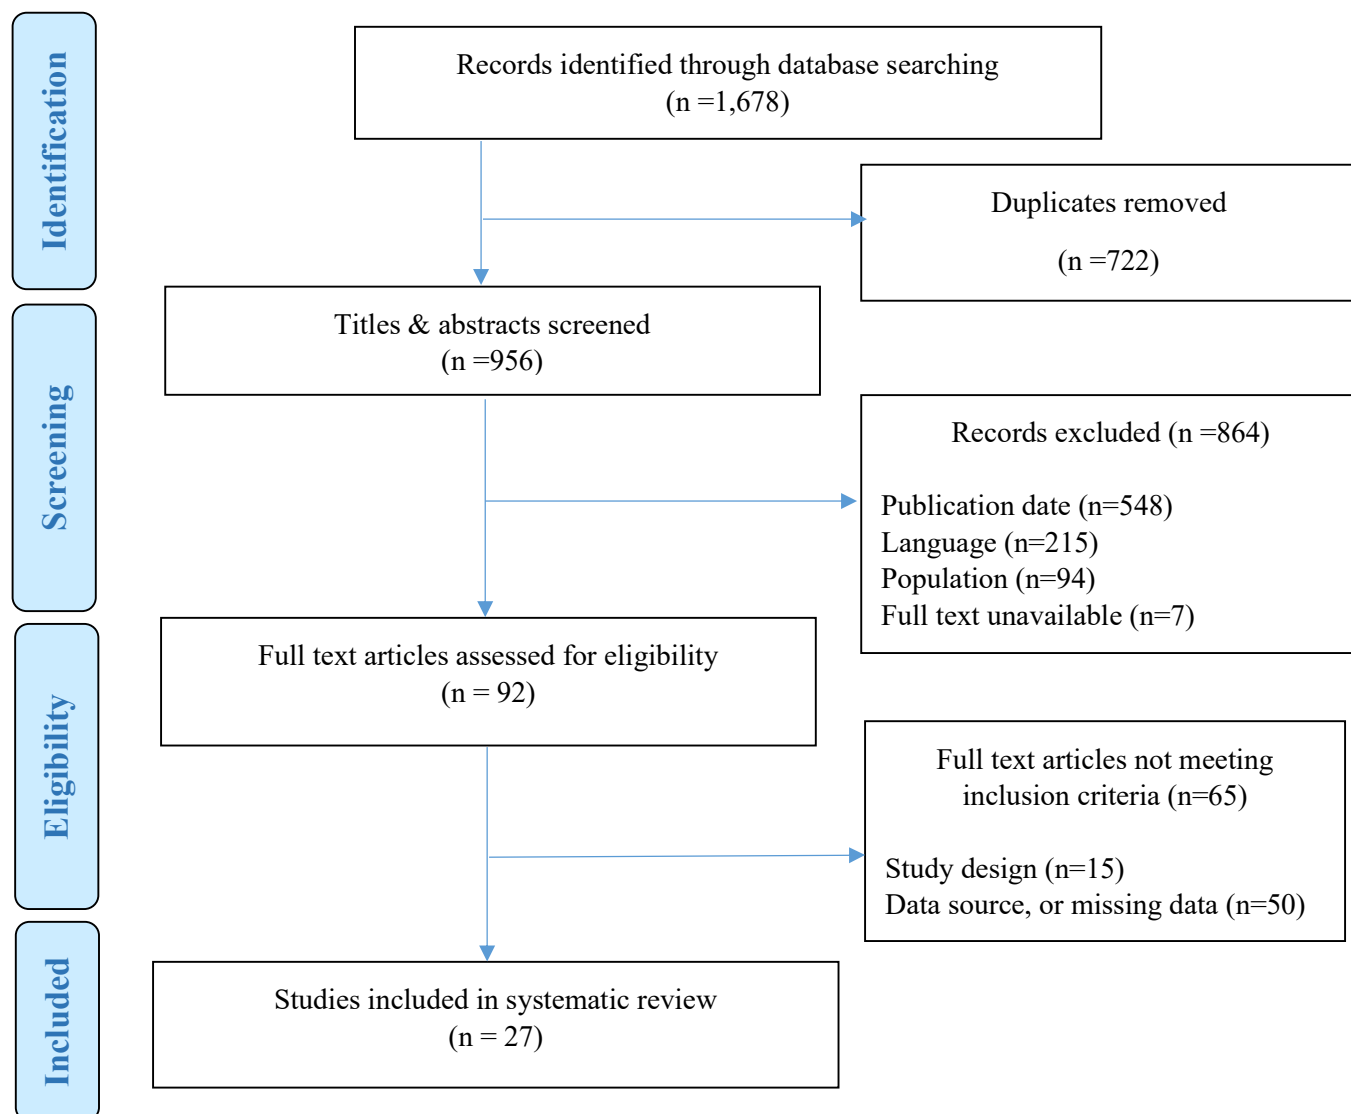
Identification

Records identified through database searching
(n =1,678)

Duplicates removed
(n =722)

Screening

Titles & abstracts screened
(n =956)

Records excluded (n =864)

Publication date (n=548)
Language (n=215)
Population (n=94)
Full text unavailable (n=7)

Eligibility

Full text articles assessed for eligibility
(n = 92)

Full text articles not meeting inclusion criteria (n=65)

Study design (n=15)
Data source, or missing data (n=50)

Included

Studies included in systematic review
(n = 27)